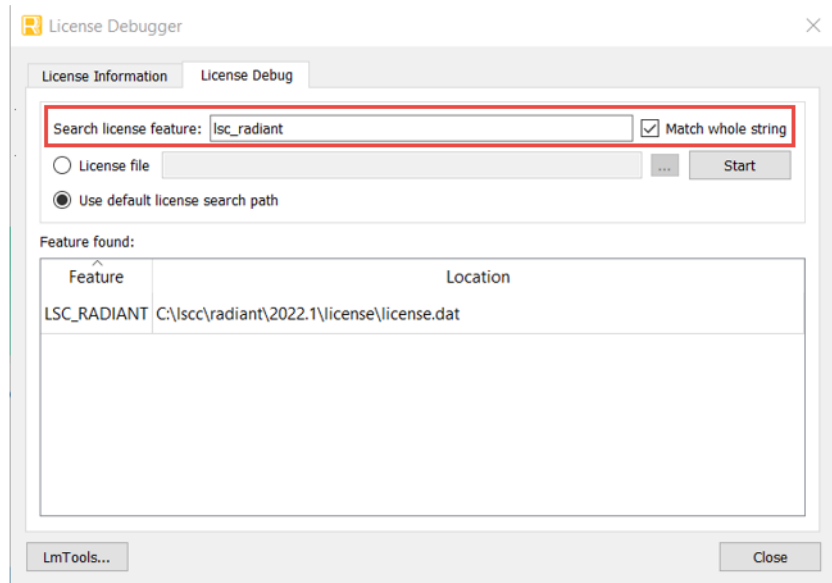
License Debugger

License Information

License Debug

Search license feature: lsc_radiant

Match whole string

License file

...

Start

Use default license search path

Feature found:

| Feature | Location |
|---|---|
| LSC_RADIANT | C:\lscc\radiant\2022.1\license\license.dat |

LmTools...

Close